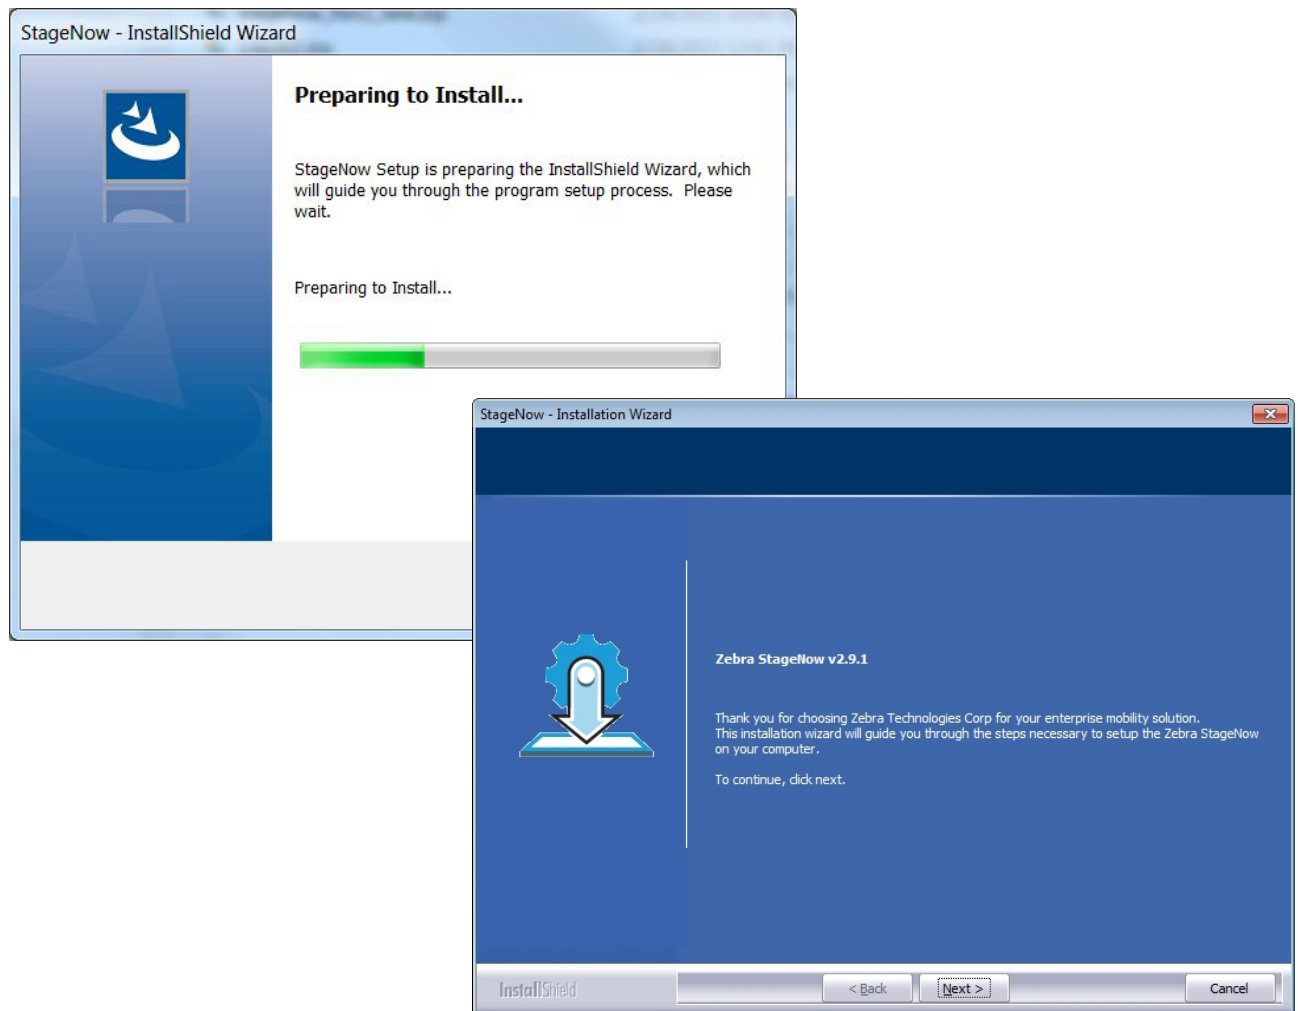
StageNow - InstallShield Wizard

Preparing to Install...

StageNow Setup is preparing the InstallShield Wizard, which will guide you through the program setup process. Please wait.

Preparing to Install...

StageNow - Installation Wizard

Zebra StageNow v2.9.1

Thank you for choosing Zebra Technologies Corp for your enterprise mobility solution. This installation wizard will guide you through the steps necessary to setup the Zebra StageNow on your computer.

To continue, click next.

InstallShield

< Back

Next >

Cancel